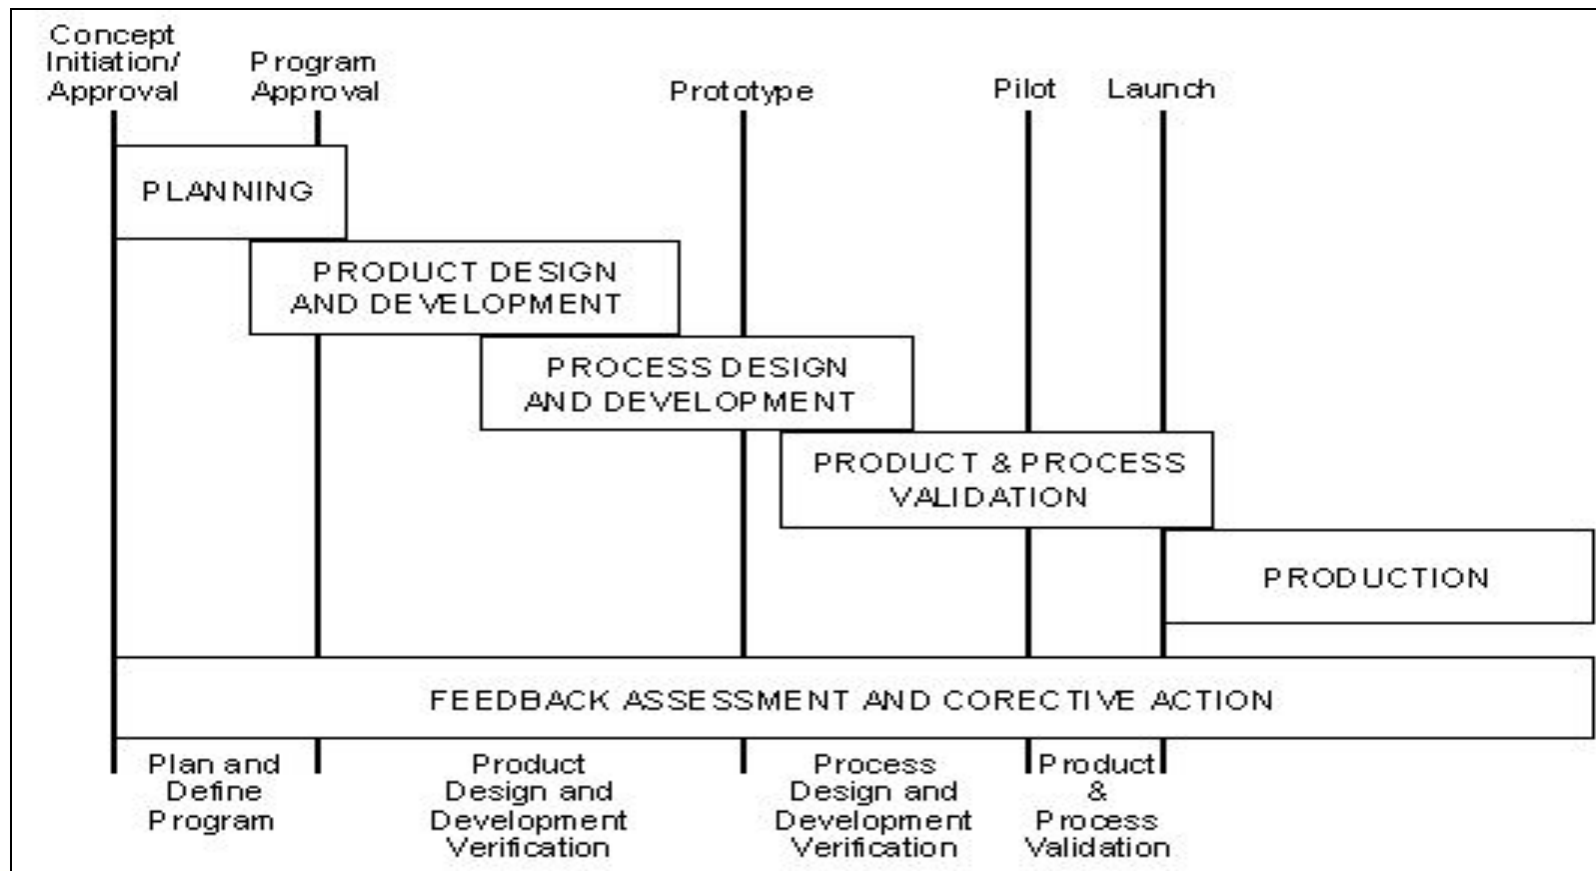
Concept Initiation/ Approval

Program Approval

Prototype

Pilot

Launch

PLANNING

PRODUCT DESIGN AND DEVELOPMENT

PROCESS DESIGN AND DEVELOPMENT

PRODUCT & PROCESS VALIDATION

PRODUCTION

FEEDBACK ASSESSMENT AND CORECTIVE ACTION

Plan and Define Program

Product Design and Development Verification

Process Design and Development Verification

Product & Process Validation